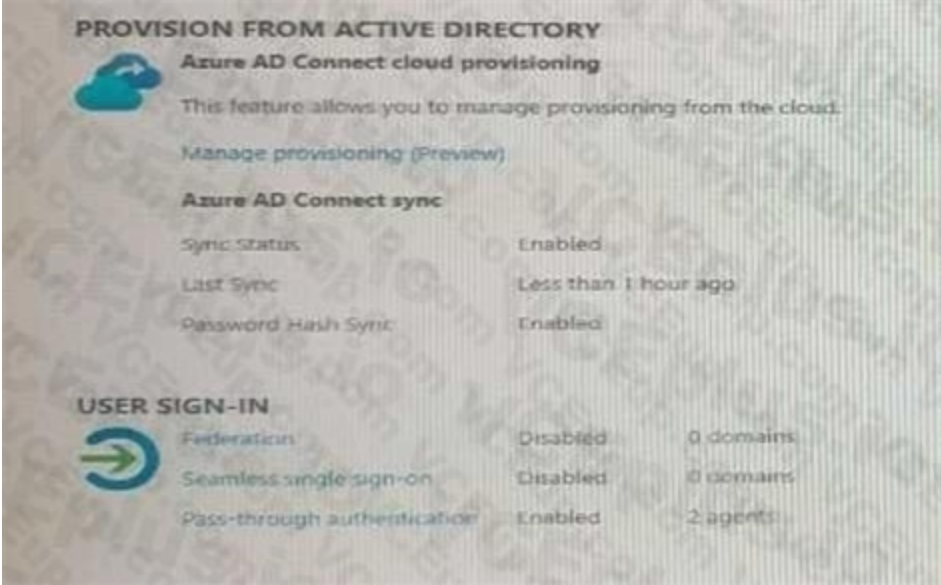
PROVISION FROM ACTIVE DIRECTORY

Azure AD Connect cloud provisioning

This feature allows you to manage provisioning from the cloud.

Manage provisioning (Preview)

Azure AD Connect sync

| | |
|---|---|
| Sync Status | Enabled |
| Last Sync | Less than 1 hour ago |
| Password Hash Sync | Enabled |

USER SIGN-IN

| | | |
|---|---|---|
| Federation | Disabled | 0 domains |
| Seamless single sign-on | Disabled | 0 domains |
| Pass-through authentication | Enabled | 2 agents |